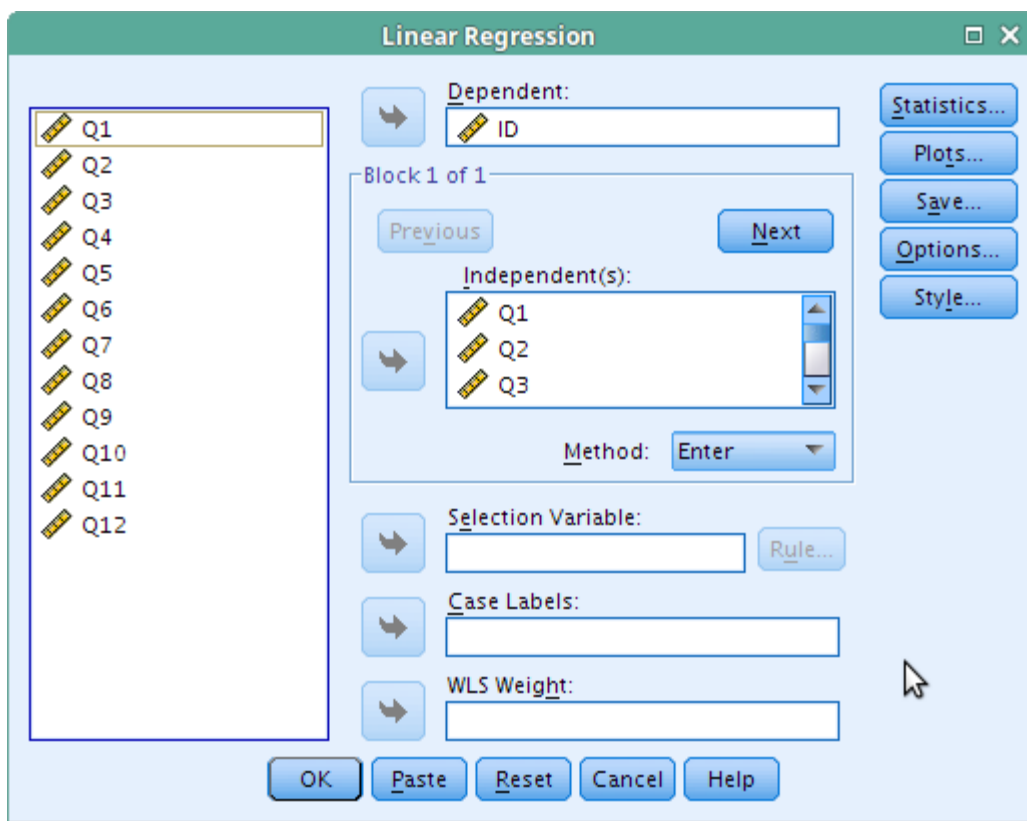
Linear Regression

Q1
Q2
Q3
Q4
Q5
Q6
Q7
Q8
Q9
Q10
Q11
Q12

Dependent:
ID

Block 1 of 1
Previous
Next
Independent(s):
Q1
Q2
Q3
Method: Enter

Selection Variable:
Rule...

Case Labels:

WLS Weight:

Statistics...
Plots...
Save...
Options...
Style...

OK
Paste
Reset
Cancel
Help